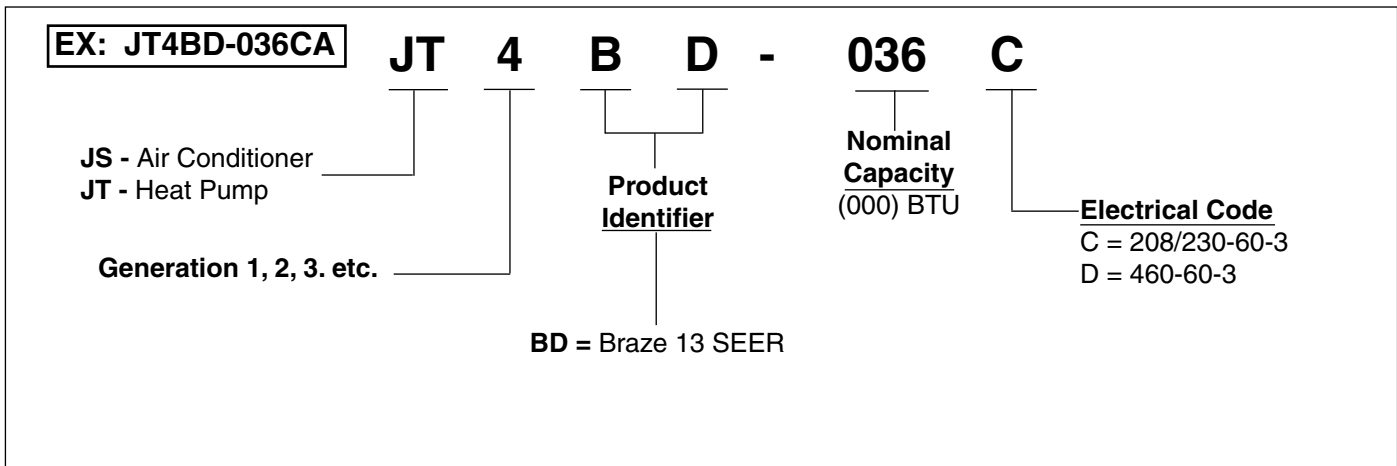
EX: JT4BD-036CA

JT 4 B D - 036 C

JS - Air Conditioner
JT - Heat Pump

Generation 1, 2, 3. etc.

Product Identifier

BD = Braze 13 SEER

Nominal Capacity
(000) BTU

Electrical Code
C = 208/230-60-3
D = 460-60-3